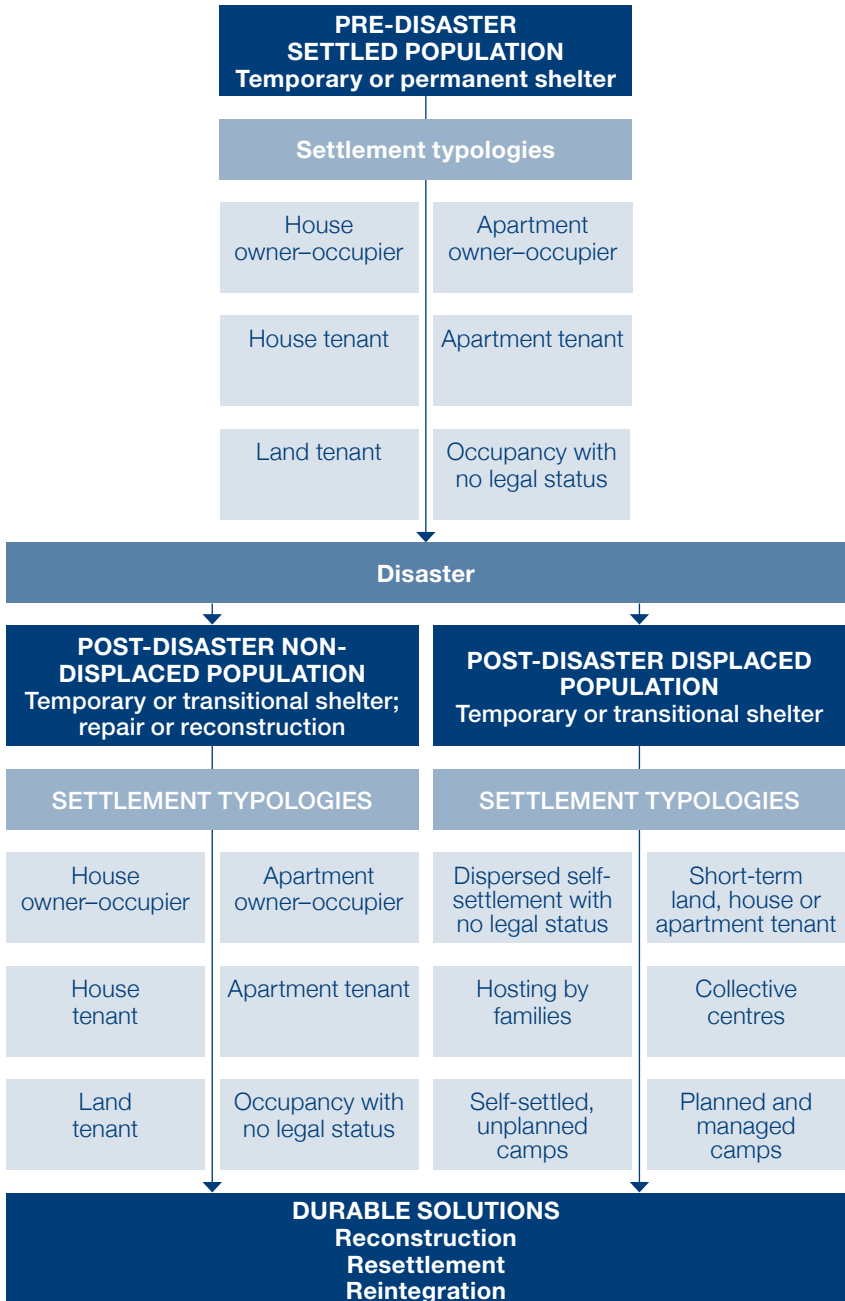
PRE-DISASTER
SETTLED POPULATION
Temporary or permanent shelter

Settlement typologies

House owner–occupier

Apartment owner–occupier

House tenant

Apartment tenant

Land tenant

Occupancy with no legal status

Disaster

POST-DISASTER NON-DISPLACED POPULATION
Temporary or transitional shelter; repair or reconstruction

SETTLEMENT TYPOLOGIES

House owner–occupier

Apartment owner–occupier

House tenant

Apartment tenant

Land tenant

Occupancy with no legal status

POST-DISASTER DISPLACED POPULATION
Temporary or transitional shelter

SETTLEMENT TYPOLOGIES

Dispersed self-settlement with no legal status

Short-term land, house or apartment tenant

Hosting by families

Collective centres

Self-settled, unplanned camps

Planned and managed camps

DURABLE SOLUTIONS
Reconstruction
Resettlement
Reintegration